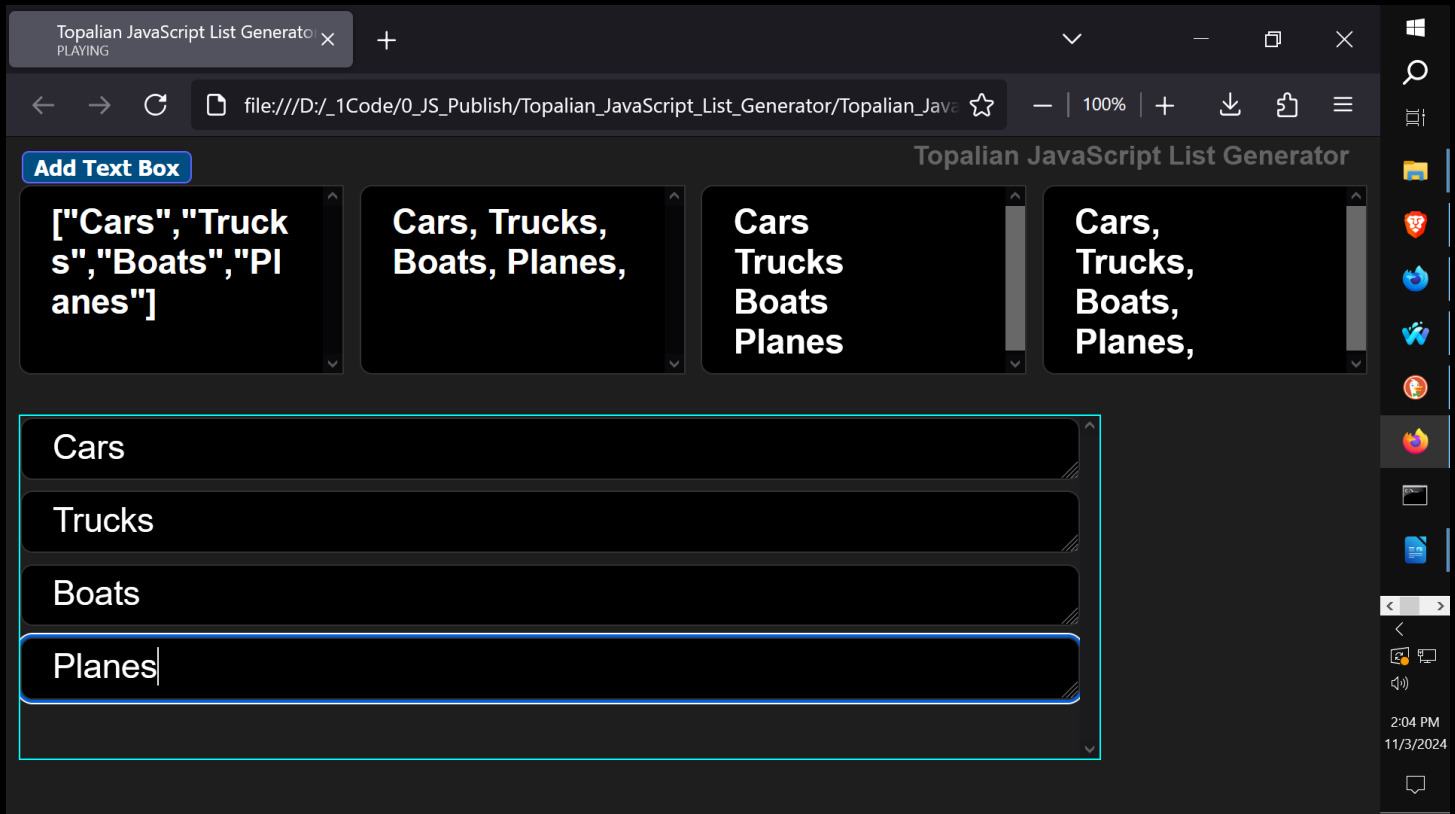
Topalian JavaScript List Generator
PLAYING

file:///D:/_1Code/0_JS_Publish/Topalian_JavaScript_List_Generator/Topalian_Java

100%

Add Text Box

Topalian JavaScript List Generator

["Cars","Trucks","Boats","Planes"]

Cars, Trucks, Boats, Planes,

Cars
Trucks
Boats
Planes

Cars,
Trucks,
Boats,
Planes,

Cars

Trucks

Boats

Planes

2:04 PM
11/3/2024